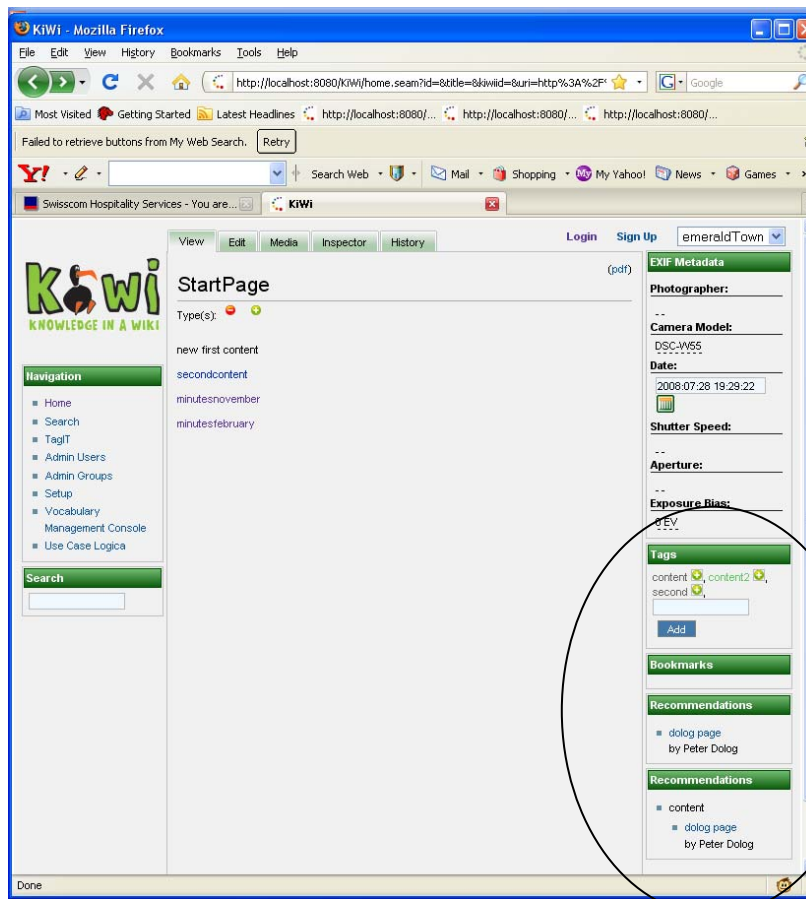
KiWi - Mozilla Firefox

File Edit View History Bookmarks Tools Help

http://localhost:8080/KiWi/home.seam?id=&title=&kiwiid=&uri=http%3A%2F

Google

Most Visited Getting Started Latest Headlines http://localhost:8080/... http://localhost:8080/... http://localhost:8080/...

Failed to retrieve buttons from My Web Search. Retry

Y! Search Web Mail Shopping My Yahoo! News Games

Swisscom Hospitality Services - You are... KiWi

KiWi KNOWLEDGE IN A WIKI

View Edit Media Inspector History

Login Sign Up emeraldTown

StartPage

(pdf)

Type(s):

new first content

secondcontent

minutesnovember

minutesfebruary

Navigation

Home
Search
TagIT
Admin Users
Admin Groups
Setup
Vocabulary Management Console
Use Case Logica

Search

EXIF Metadata

Photographer:

--

Camera Model:

DSC-W55

Date:

2008:07:28 19:29:22

Shutter Speed:

--

Aperture:

--

Exposure Bias:

0 EV

Tags

content, content2, second,

Add

Bookmarks

Recommendations

dolog page by Peter Dolog

Recommendations

content

dolog page by Peter Dolog

Done